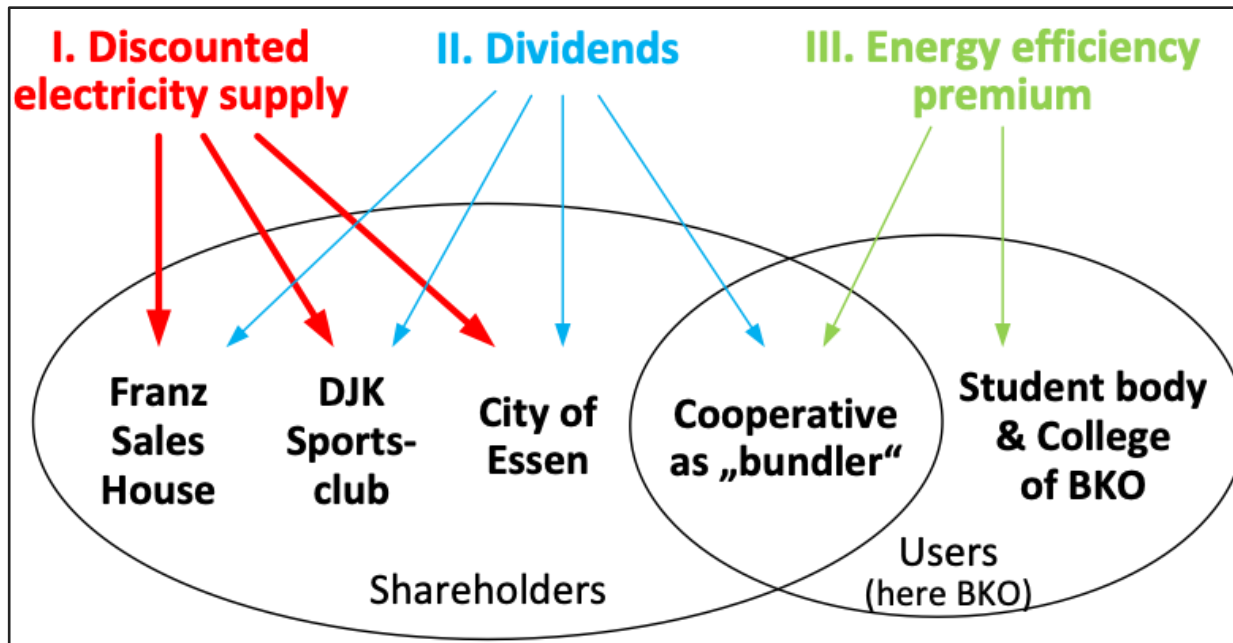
I. Discounted electricity supply

II. Dividends

III. Energy efficiency premium

Franz Sales House

DJK Sports-club

City of Essen

Cooperative as „bundler“

Student body & College of BKO

Users (here BKO)

Shareholders